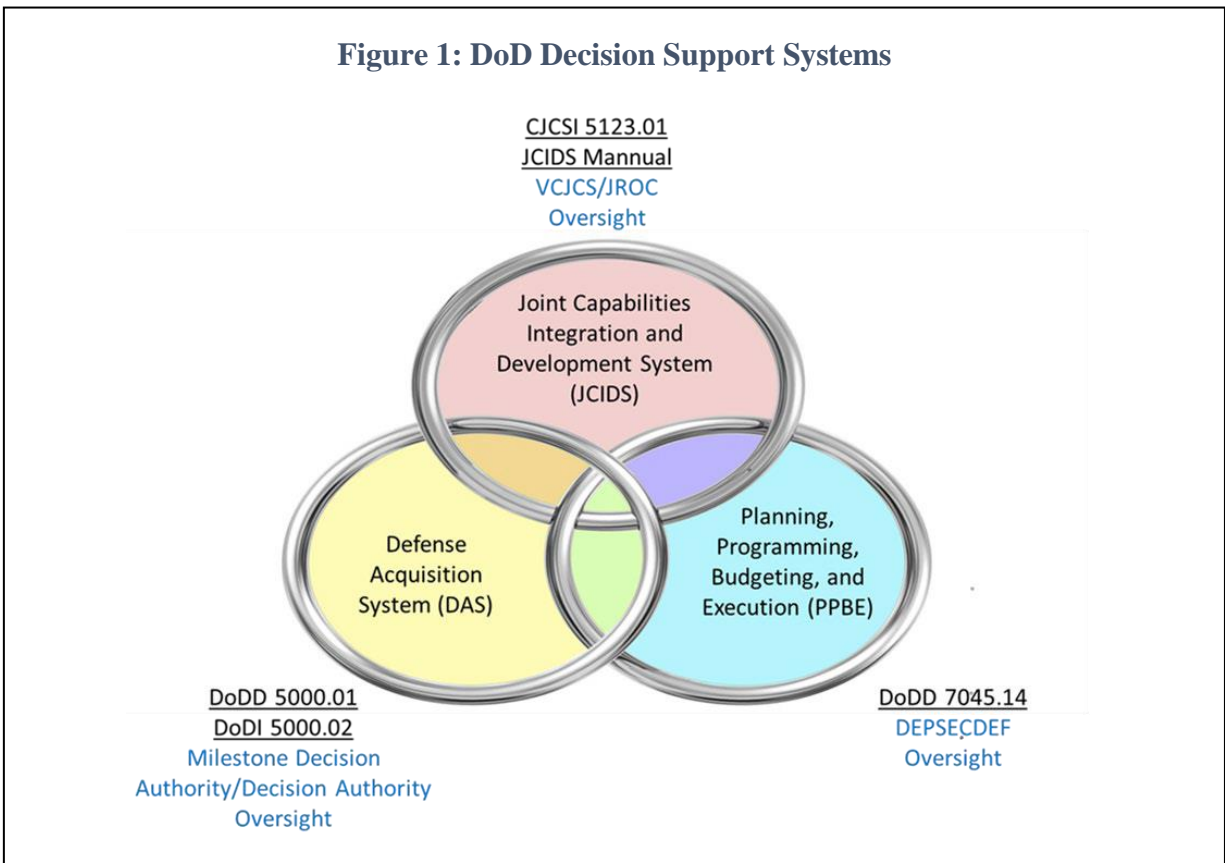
Figure 1: DoD Decision Support Systems

CJCSI 5123.01
JCIDS Mannual
VCJCS/JROC
Oversight

Joint Capabilities Integration and Development System (JCIDS)

Defense Acquisition System (DAS)

Planning, Programming, Budgeting, and Execution (PPBE)

DoDD 5000.01
DoDI 5000.02
Milestone Decision Authority/Decision Authority Oversight

DoDD 7045.14
DEPSECDEF
Oversight